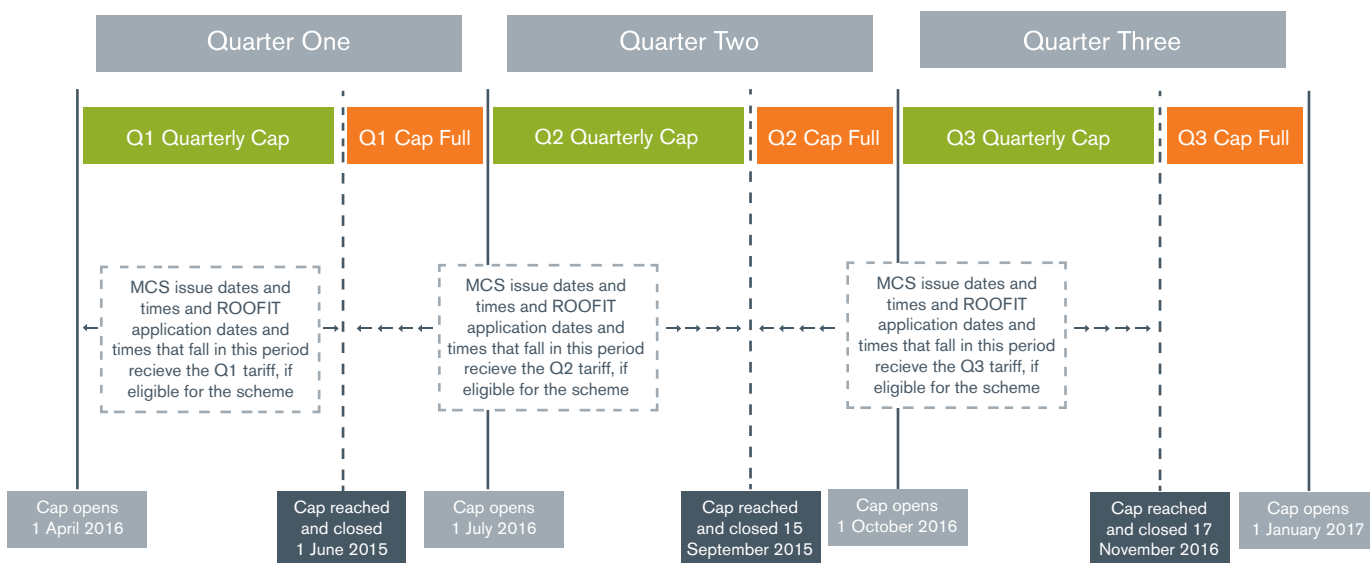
Quarter One

Quarter Two

Quarter Three

Q1 Quarterly Cap

Q1 Cap Full

Q2 Quarterly Cap

Q2 Cap Full

Q3 Quarterly Cap

Q3 Cap Full

MCS issue dates and times and ROOFIT application dates and times that fall in this period recieve the Q1 tariff, if eligible for the scheme

MCS issue dates and times and ROOFIT application dates and times that fall in this period recieve the Q2 tariff, if eligible for the scheme

MCS issue dates and times and ROOFIT application dates and times that fall in this period recieve the Q3 tariff, if eligible for the scheme

Cap opens 1 April 2016

Cap reached and closed 1 June 2015

Cap opens 1 July 2016

Cap reached and closed 15 September 2015

Cap opens 1 October 2016

Cap reached and closed 17 November 2016

Cap opens 1 January 2017